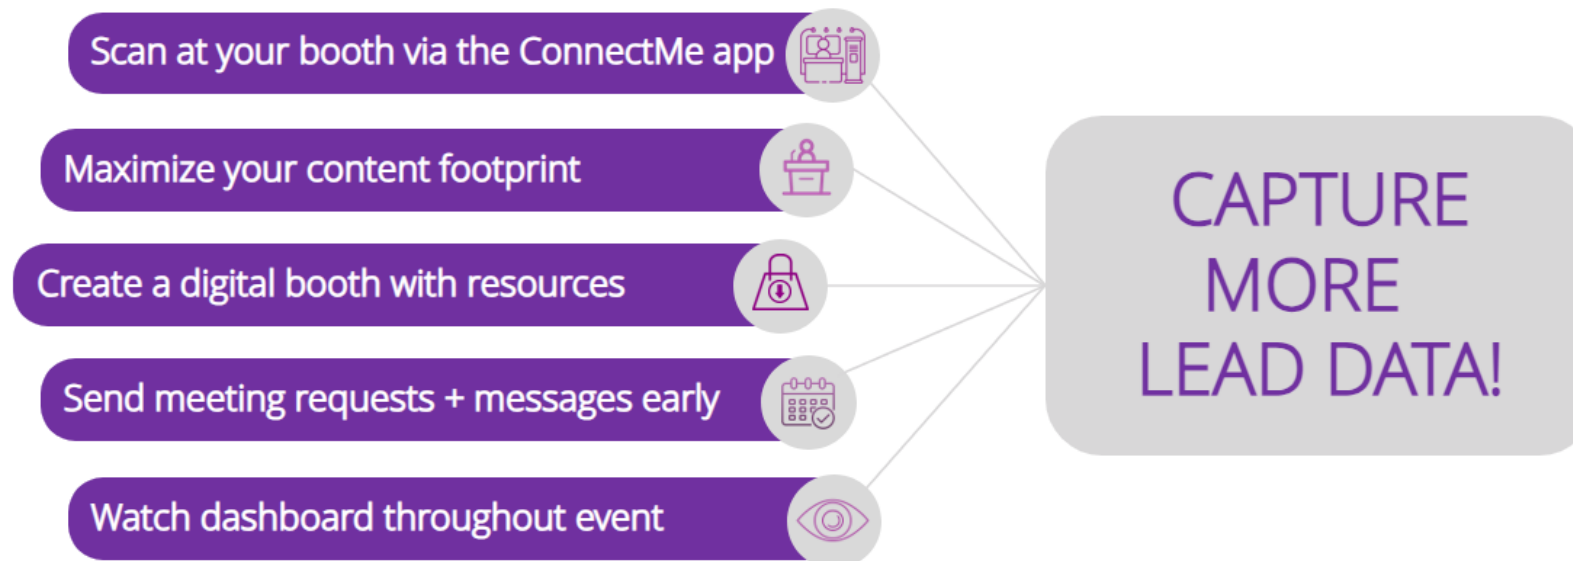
Scan at your booth via the ConnectMe app

Maximize your content footprint

Create a digital booth with resources

Send meeting requests + messages early

Watch dashboard throughout event

CAPTURE MORE LEAD DATA!